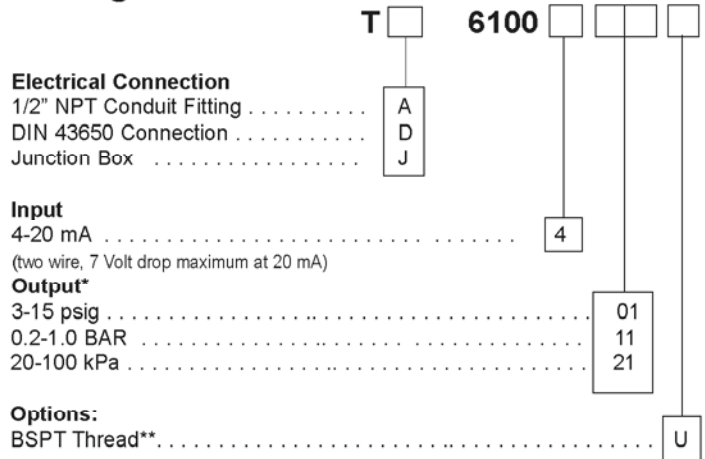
T 6100

**Electrical Connection**
1/2" NPT Conduit Fitting . . . . . . . . . . A
DIN 43650 Connection . . . . . . . . . . D
Junction Box . . . . . . . . . . J

**Input**
4-20 mA . . . . . . . . . . . . . . . . . . . . . . . . . . . 4
(two wire, 7 Volt drop maximum at 20 mA)

**Output***
3-15 psig . . . . . . . . . . . . . . . . . . . . . . . . . . . 01
0.2-1.0 BAR . . . . . . . . . . . . . . . . . . . . . . . . . 11
20-100 kPa . . . . . . . . . . . . . . . . . . . . . . . . . 21

**Options:**
BSPT Thread** . . . . . . . . . . . . . . . . . . . . . . . . U